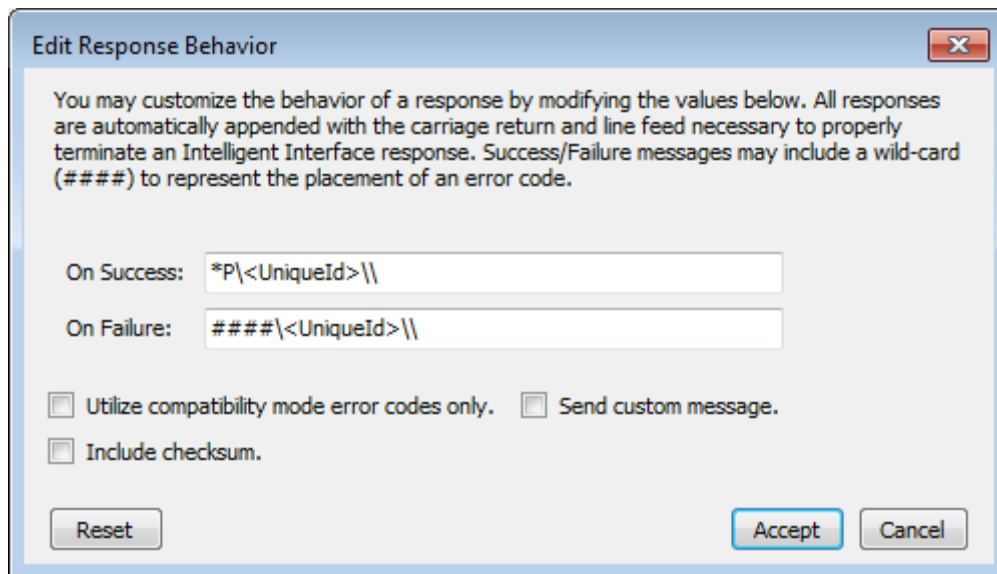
Edit Response Behavior

You may customize the behavior of a response by modifying the values below. All responses are automatically appended with the carriage return and line feed necessary to properly terminate an Intelligent Interface response. Success/Failure messages may include a wild-card (####) to represent the placement of an error code.

On Success: *P\<UniqueId>\\

On Failure: ####\<UniqueId>\\

Utilize compatibility mode error codes only.

Send custom message.

Include checksum.

Reset

Accept

Cancel